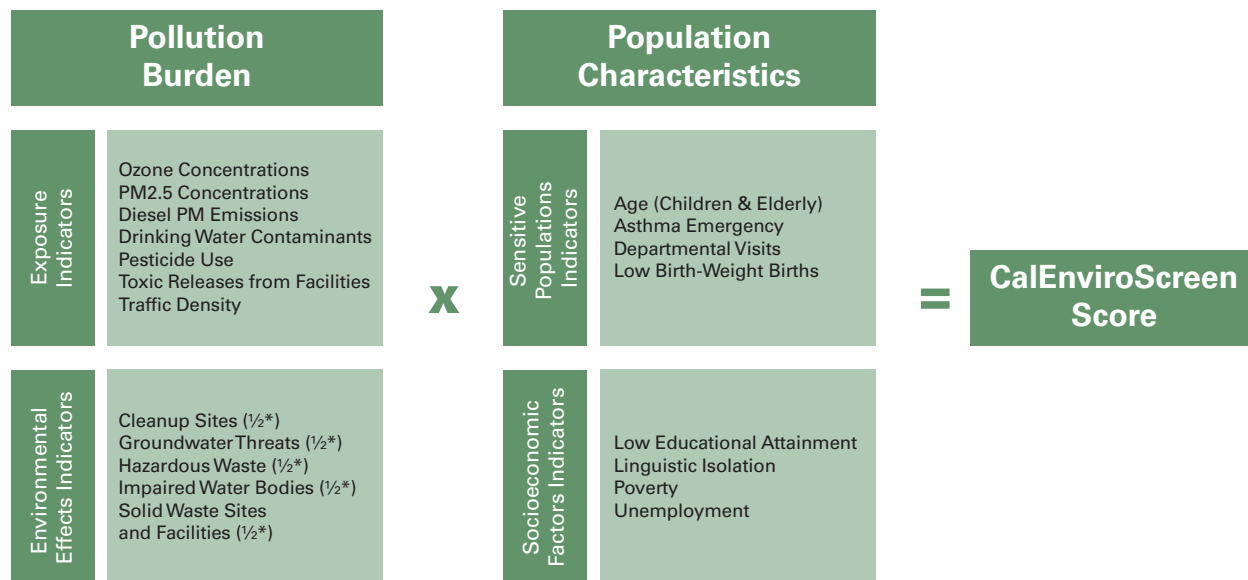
Pollution Burden

Exposure Indicators

Ozone Concentrations
PM2.5 Concentrations
Diesel PM Emissions
Drinking Water Contaminants
Pesticide Use
Toxic Releases from Facilities
Traffic Density

Environmental Effects Indicators

Cleanup Sites (½*)
Groundwater Threats (½*)
Hazardous Waste (½*)
Impaired Water Bodies (½*)
Solid Waste Sites and Facilities (½*)

x

Population Characteristics

Sensitive Populations Indicators

Age (Children & Elderly)
Asthma Emergency
Departmental Visits
Low Birth-Weight Births

Socioeconomic Factors Indicators

Low Educational Attainment
Linguistic Isolation
Poverty
Unemployment

=

CalEnviroScreen Score